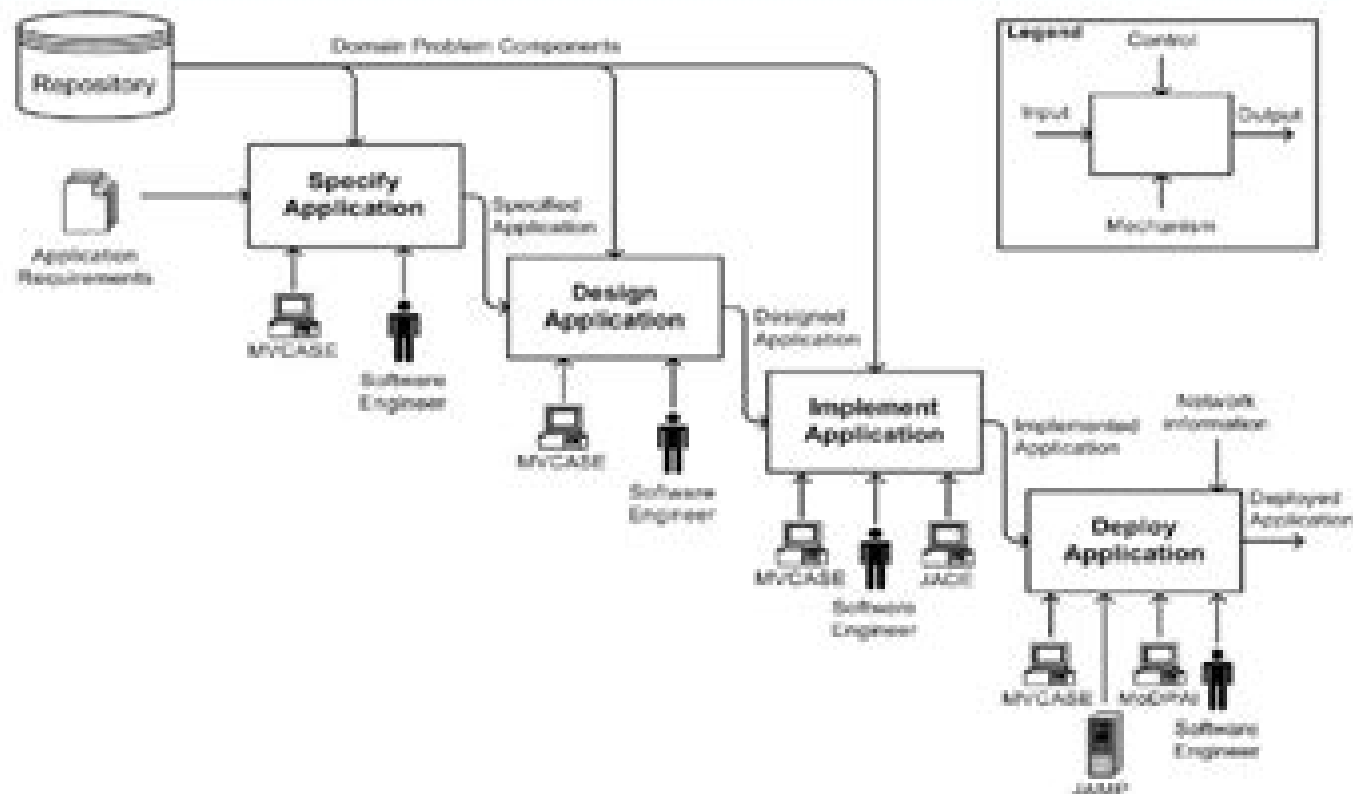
Repository

Domain Problem Components

Legend

Control

Input

Output

Mechanism

Application Requirements

Specify Application

Specified Application

MVCASE

Software Engineer

Design Application

Designed Application

MVCASE

Software Engineer

Implement Application

Implemented Application

MVCASE

Software Engineer

JADE

Network Information

Deploy Application

Deployed Application

MVCASE

JAMP

MoDPAI

Software Engineer